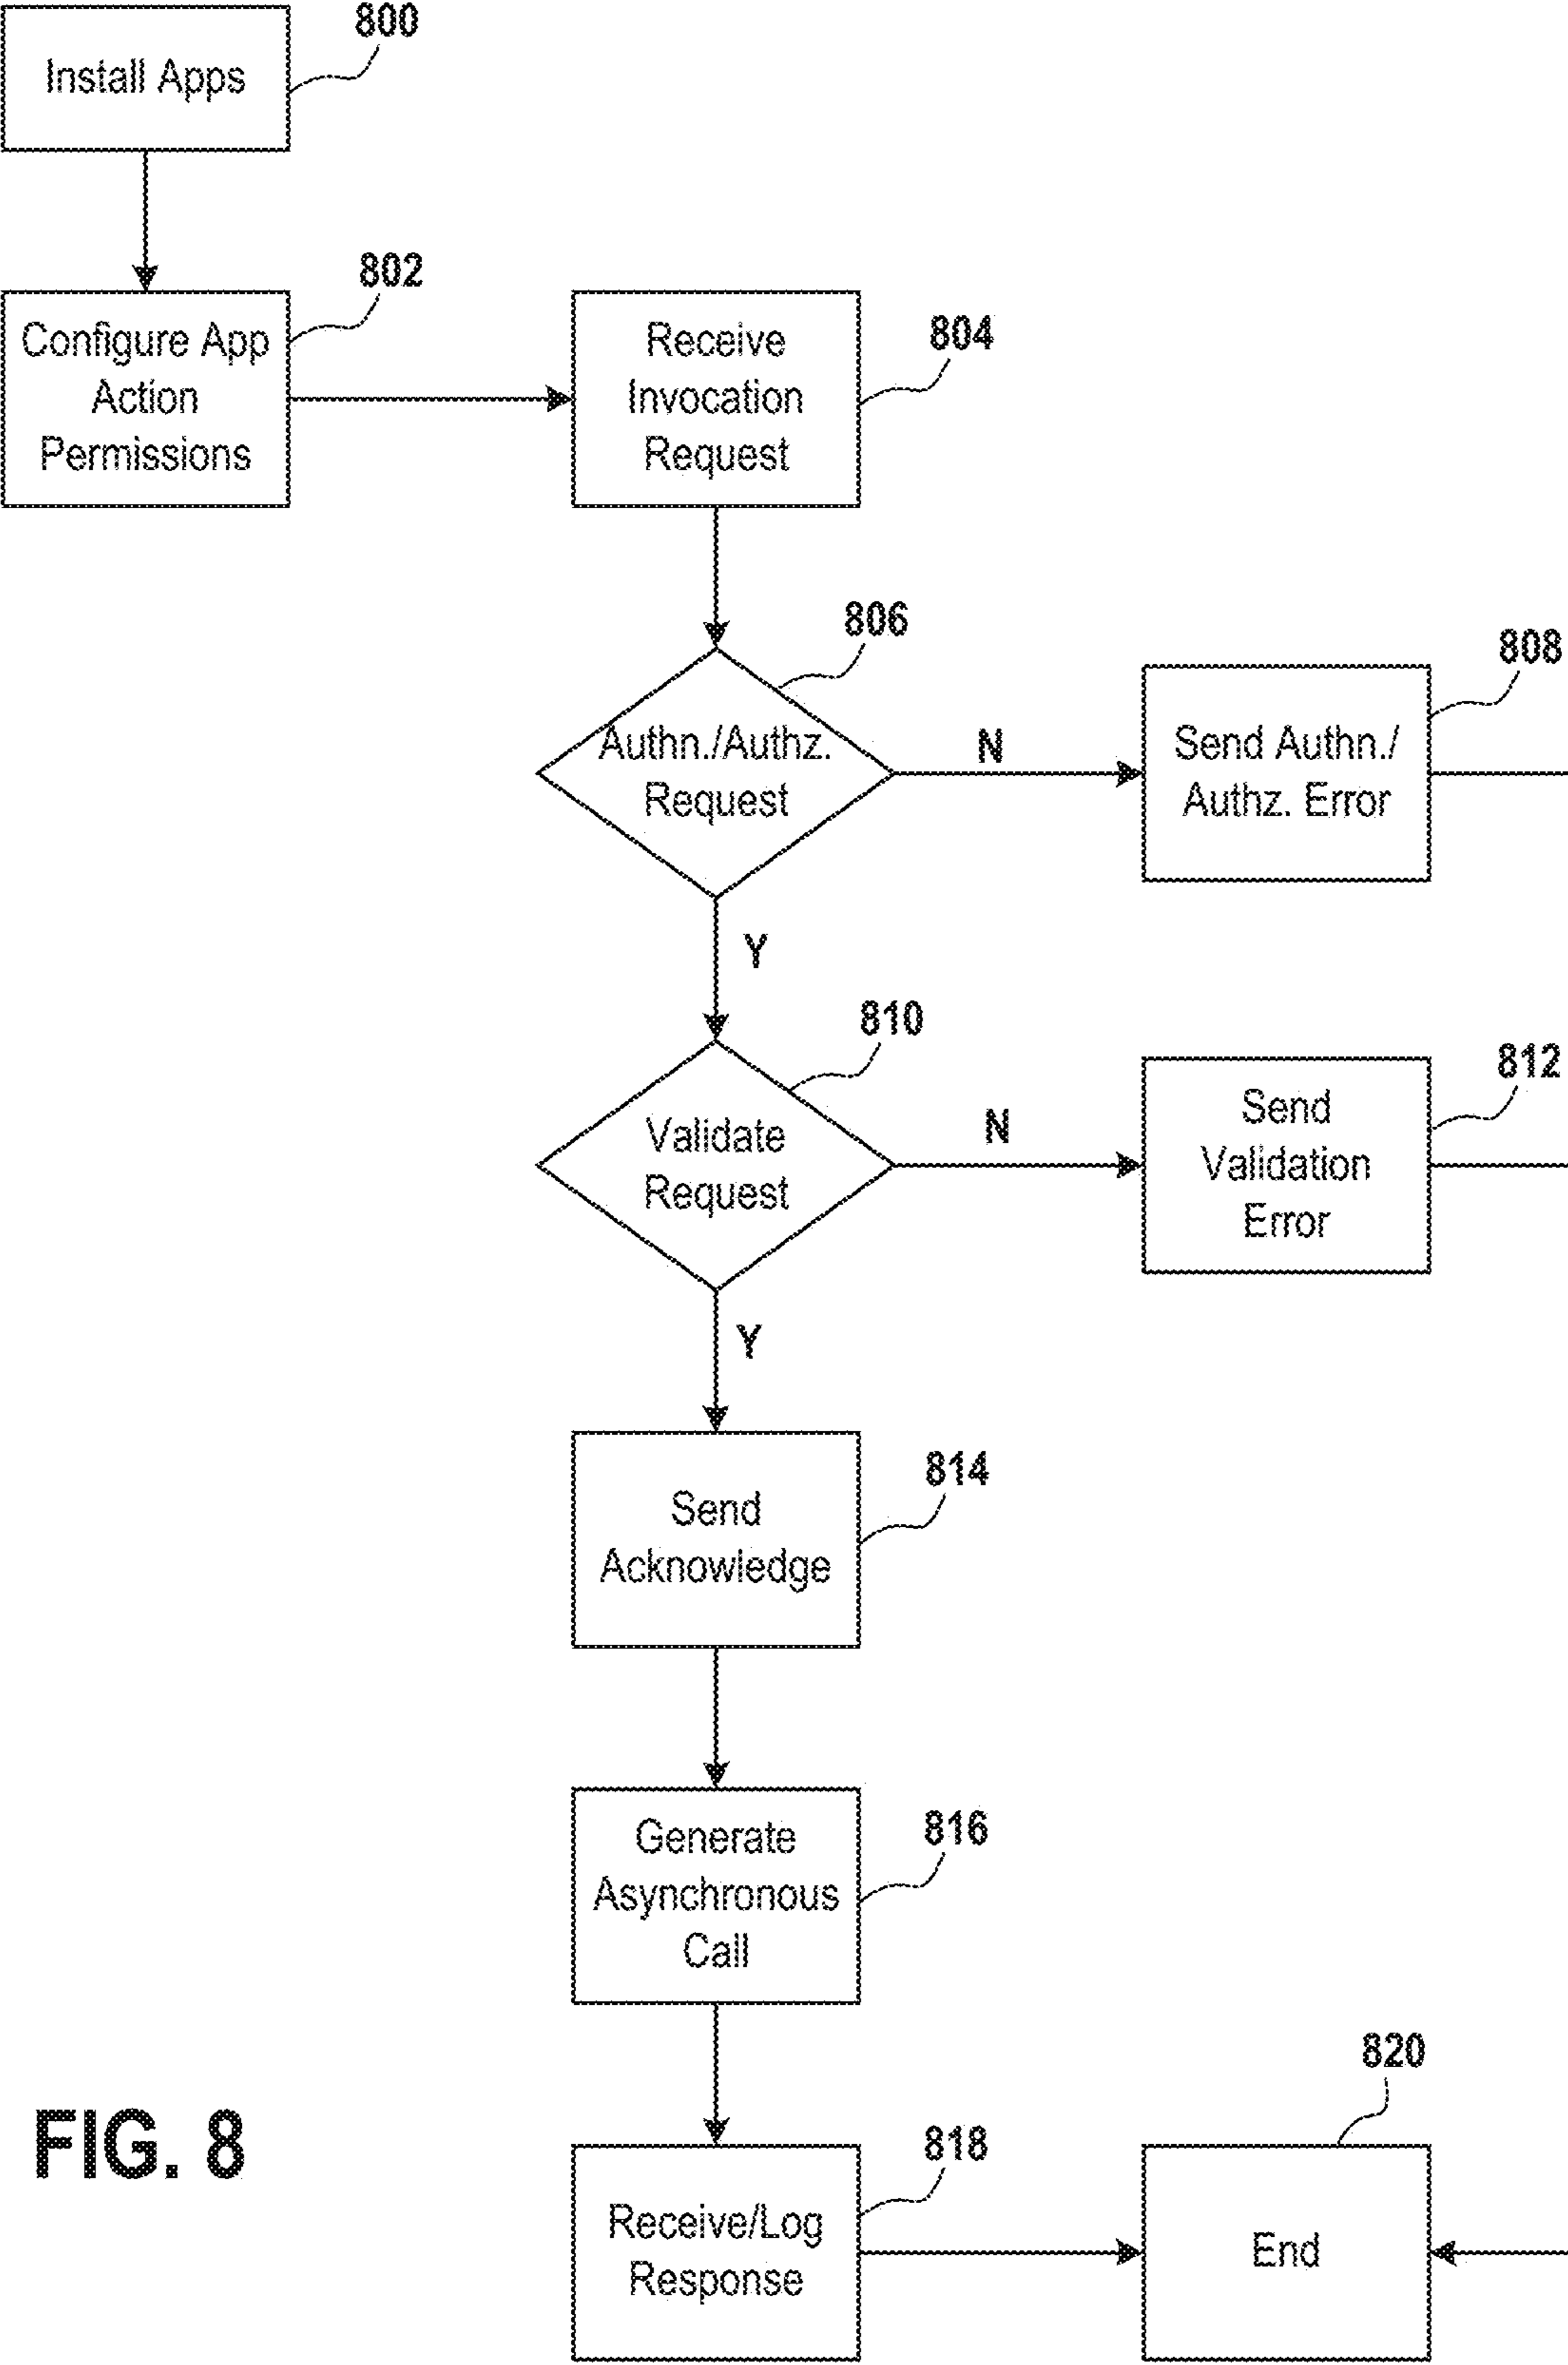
Install Apps
800

Configure App Action Permissions
802

Receive Invocation Request
804

806
Authn./Authz. Request

N

Send Authn./ Authz. Error
808

Y

810
Validate Request

N

Send Validation Error
812

Y

Send Acknowledge
814

Generate Asynchronous Call
816

FIG. 8

820

818
Receive/Log Response

End